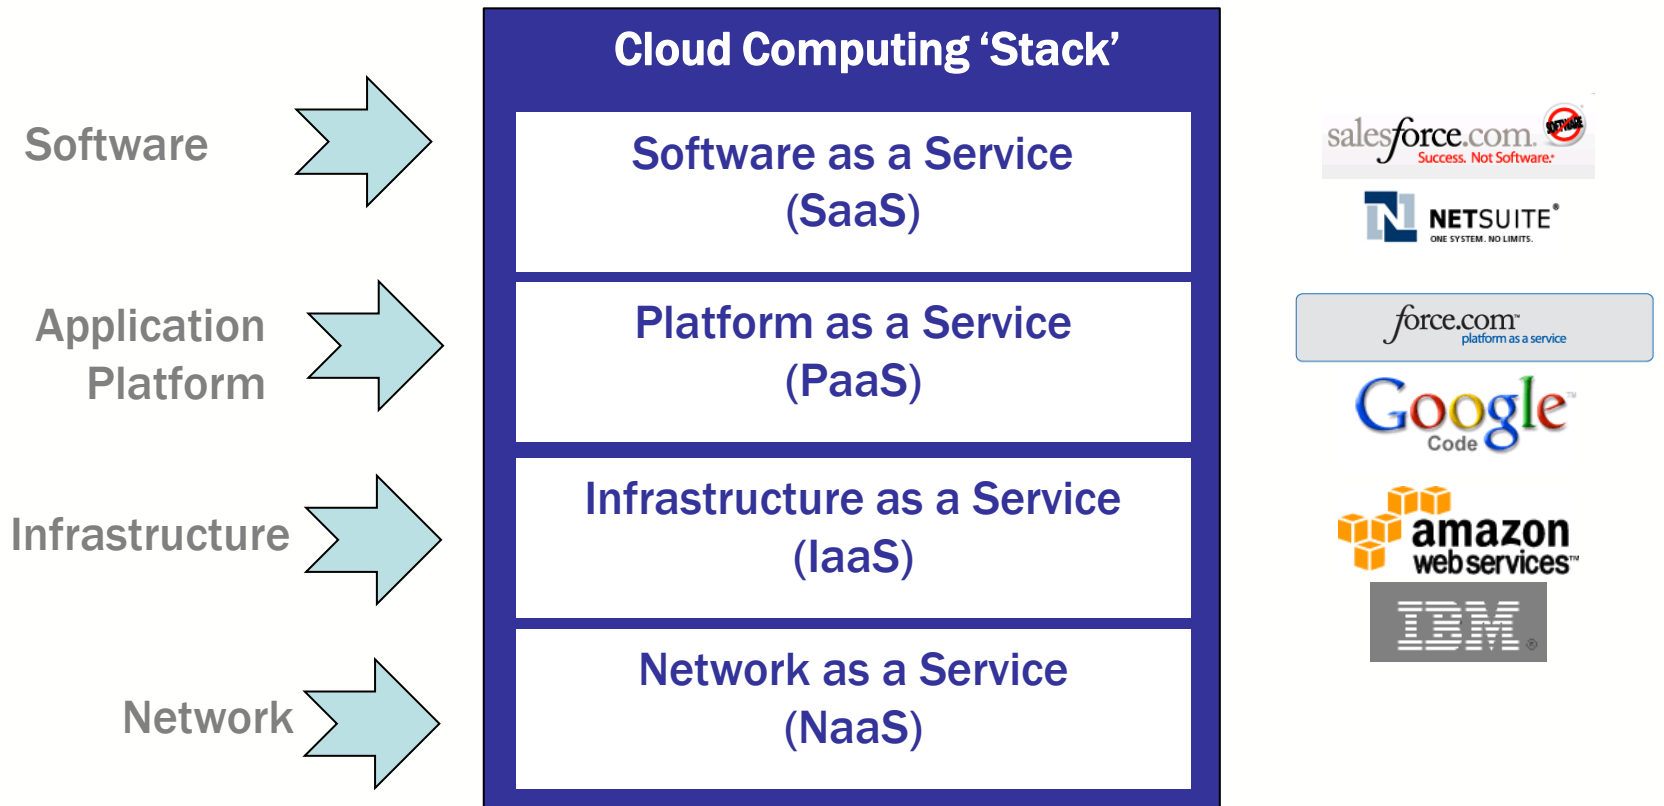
Software

Application Platform

Infrastructure

Network

Cloud Computing ‘Stack’

Software as a Service (SaaS)

Platform as a Service (PaaS)

Infrastructure as a Service (IaaS)

Network as a Service (NaaS)

salesforce.com Success. Not Software.

SOFTWARE

NETSUITE ONE SYSTEM. NO LIMITS.

force.com platform as a service

Google Code

amazon webservices

IBM